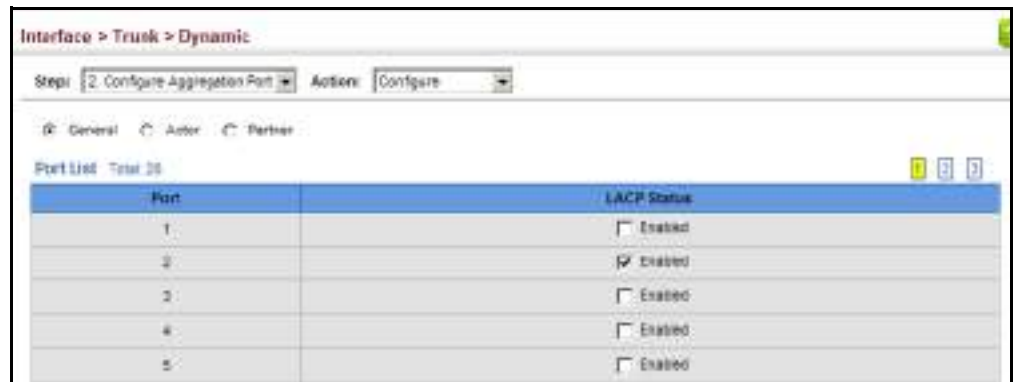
Interface > Trunk > Dynamic

Step: 2. Configure Aggregation Port Action: Configure

General Actor Partner

Port List Total 28

1 2 3

| Port | LACP Status |
|---|---|
| 1 | Enabled |
| 2 | Enabled |
| 3 | Enabled |
| 4 | Enabled |
| 5 | Enabled |